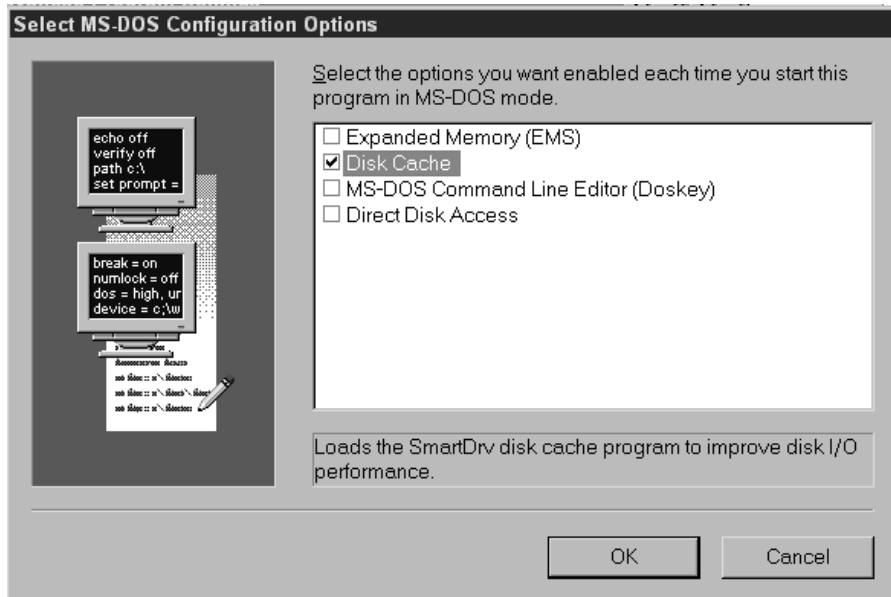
Select MS-DOS Configuration Options

echo off
verify off
path c:\
set prompt =

break = on
numlock = off
dos = high, ur
device = c:\w

Select the options you want enabled each time you start this program in MS-DOS mode.

☐ Expanded Memory (EMS)
☑ Disk Cache
☐ MS-DOS Command Line Editor (Doskey)
☐ Direct Disk Access

Loads the SmartDrv disk cache program to improve disk I/O performance.

OK
Cancel